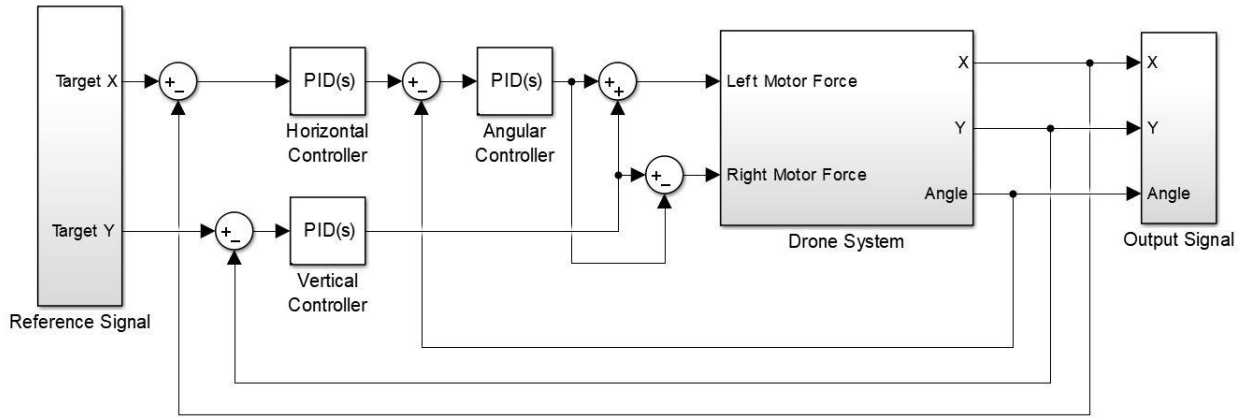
Target X
Target Y
Reference Signal
+ −
PID(s)
Horizontal Controller
+ −
PID(s)
Angular Controller
+ +
+ −
+ −
PID(s)
Vertical Controller
Left Motor Force
Right Motor Force
X
Y
Angle
Drone System
X
Y
Angle
Output Signal